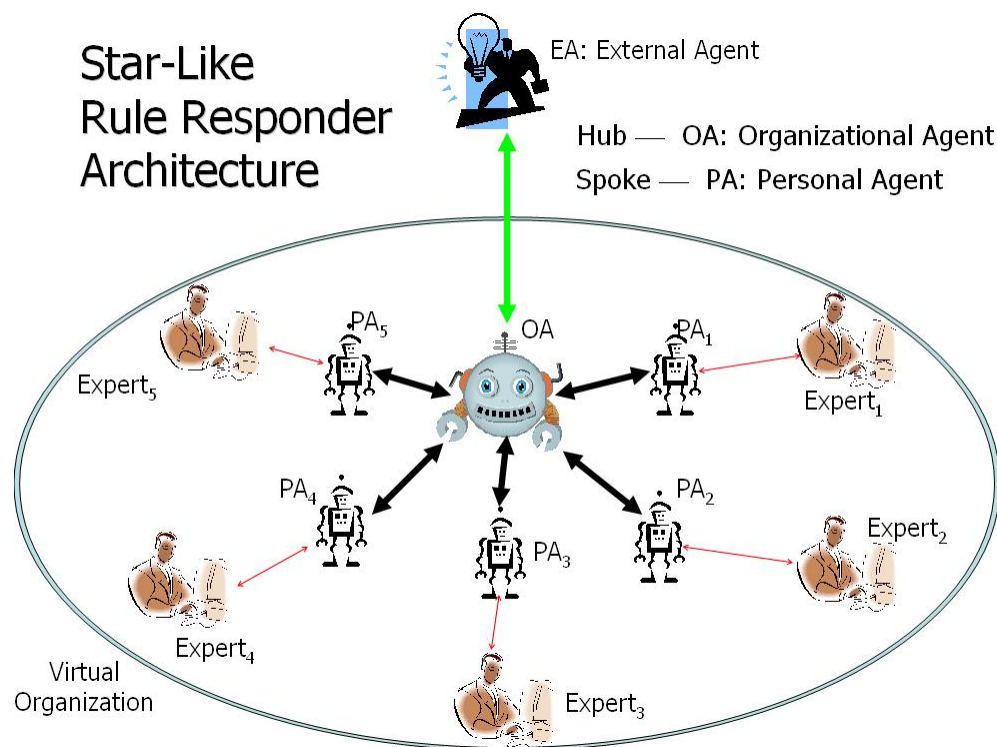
Star-Like Rule Responder Architecture

EA: External Agent

Hub — OA: Organizational Agent
Spoke — PA: Personal Agent

$PA_5$

OA

$PA_1$

$Expert_5$

$Expert_1$

$PA_4$

$PA_2$

$Expert_2$

$PA_3$

$Expert_4$

Virtual Organization

$Expert_3$